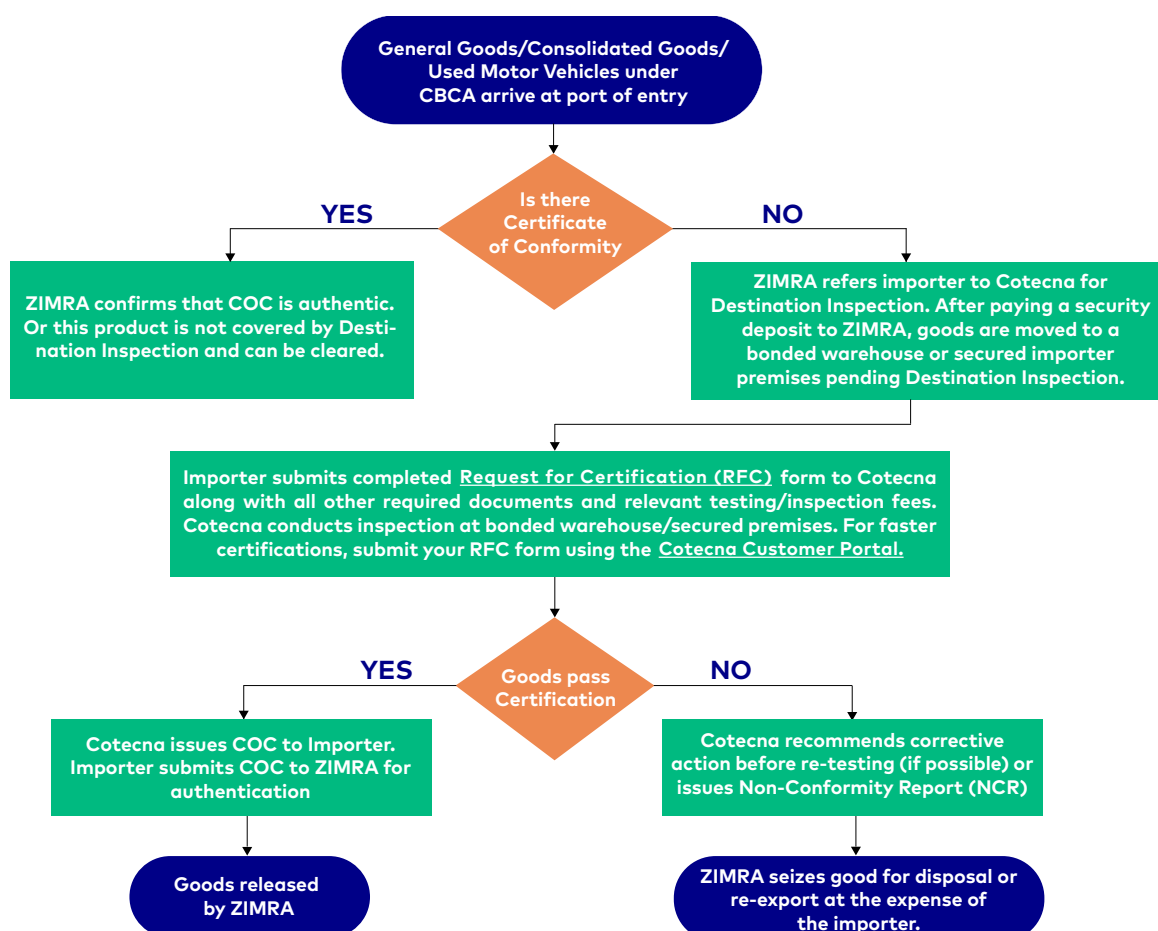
General Goods/Consolidated Goods/ Used Motor Vehicles under CBCA arrive at port of entry

Is there Certificate of Conformity

YES

NO

ZIMRA confirms that COC is authentic. Or this product is not covered by Destination Inspection and can be cleared.

ZIMRA refers importer to Cotecna for Destination Inspection. After paying a security deposit to ZIMRA, goods are moved to a bonded warehouse or secured importer premises pending Destination Inspection.

Importer submits completed Request for Certification (RFC) form to Cotecna along with all other required documents and relevant testing/inspection fees. Cotecna conducts inspection at bonded warehouse/secured premises. For faster certifications, submit your RFC form using the Cotecna Customer Portal.

Goods pass Certification

YES

NO

Cotecna issues COC to Importer. Importer submits COC to ZIMRA for authentication

Cotecna recommends corrective action before re-testing (if possible) or issues Non-Conformity Report (NCR)

Goods released by ZIMRA

ZIMRA seizes good for disposal or re-export at the expense of the importer.